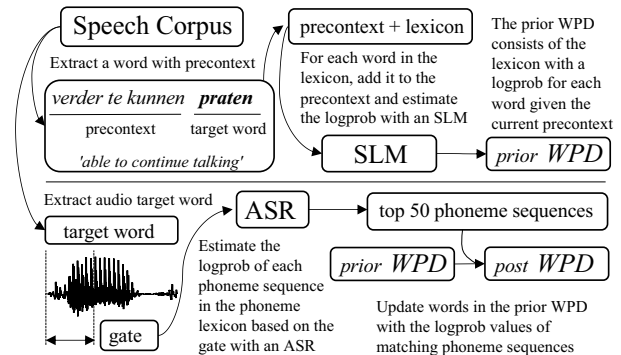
Speech Corpus

Extract a word with precontext

*verder te kunnen* ***praten***

precontext target word

*'able to continue talking'*

precontext + lexicon

For each word in the lexicon, add it to the precontext and estimate the logprob with an SLM

The prior WPD consists of the lexicon with a logprob for each word given the current precontext

SLM

*prior WPD*

Extract audio target word

target word

gate

ASR

Estimate the logprob of each phoneme sequence in the phoneme lexicon based on the gate with an ASR

top 50 phoneme sequences

*prior WPD*

*post WPD*

Update words in the prior WPD with the logprob values of matching phoneme sequences